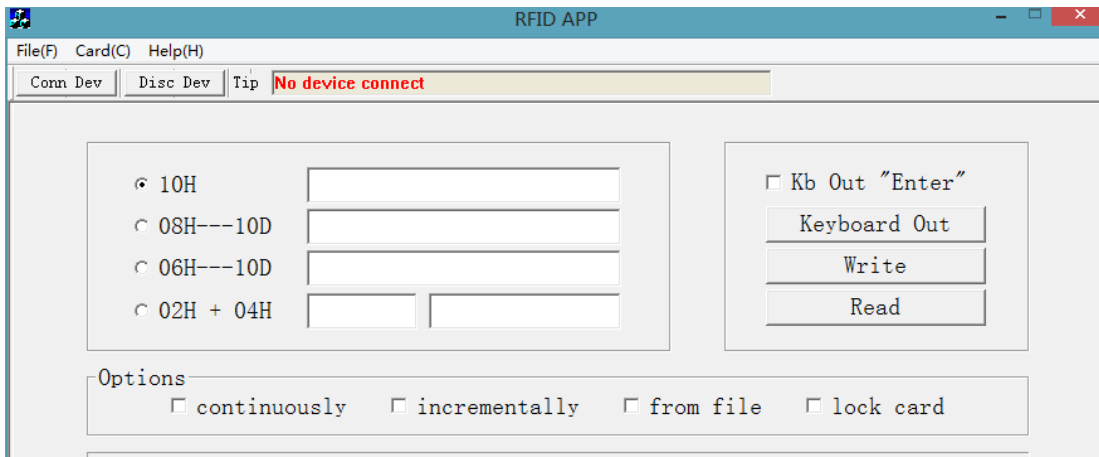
RFID APP

File(F) Card(C) Help(H)

Conn Dev Disc Dev Tip No device connect

10H
08H---10D
06H---10D
02H + 04H

Kb Out "Enter"
Keyboard Out
Write
Read

Options
continuously incrementally from file lock card